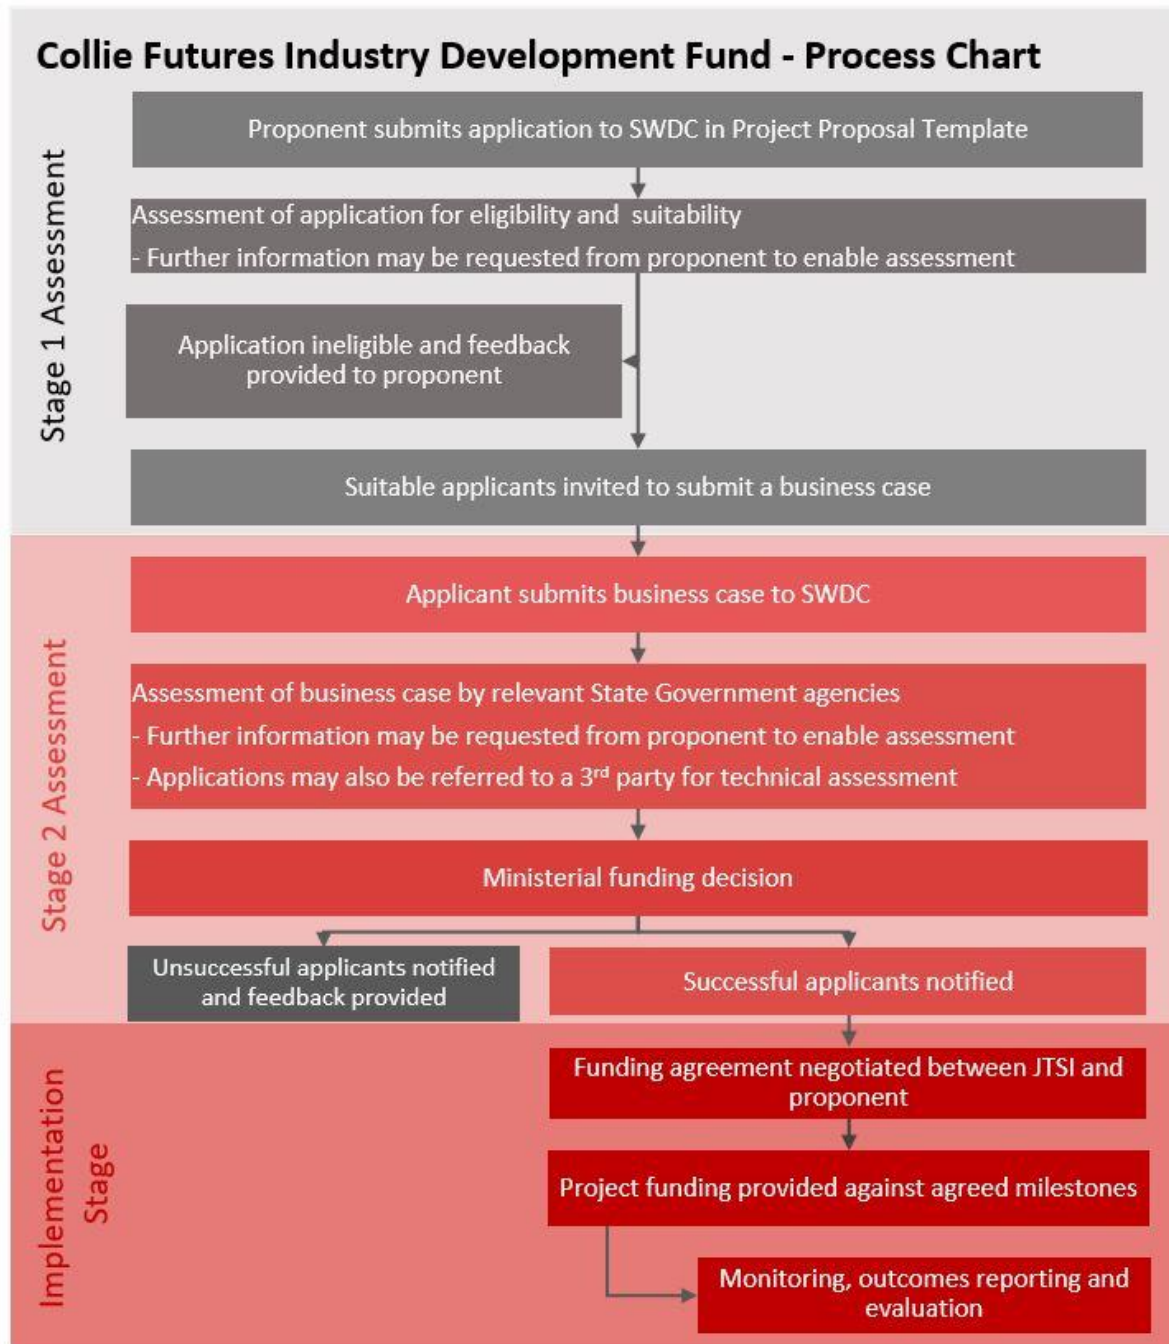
Collie Futures Industry Development Fund - Process Chart

Stage 1 Assessment

Proponent submits application to SWDC in Project Proposal Template

Assessment of application for eligibility and suitability
- Further information may be requested from proponent to enable assessment

Application ineligible and feedback provided to proponent

Suitable applicants invited to submit a business case

Stage 2 Assessment

Applicant submits business case to SWDC

Assessment of business case by relevant State Government agencies
- Further information may be requested from proponent to enable assessment
- Applications may also be referred to a 3rd party for technical assessment

Ministerial funding decision

Unsuccessful applicants notified and feedback provided

Successful applicants notified

Implementation Stage

Funding agreement negotiated between JTSI and proponent

Project funding provided against agreed milestones

Monitoring, outcomes reporting and evaluation